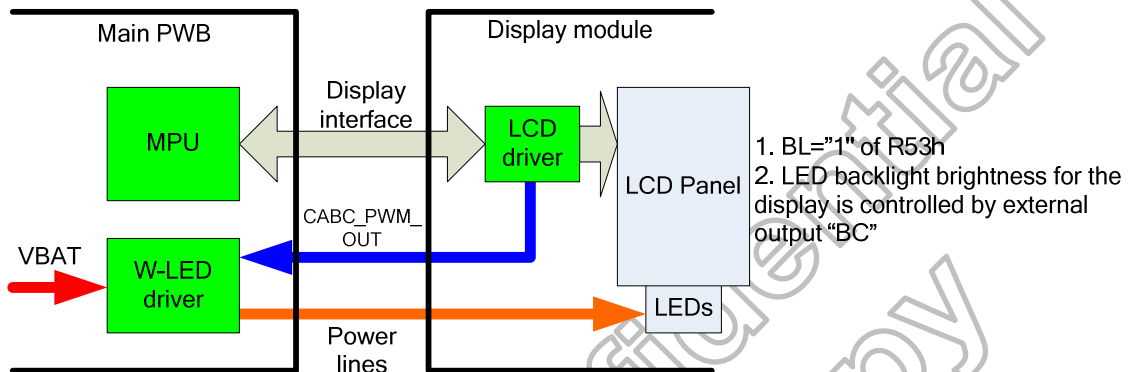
Main PWB

Display module

Display interface

MPU

LCD driver

LCD Panel

1. BL="1" of R53h
2. LED backlight brightness for the display is controlled by external output "BC"

CABC_PWM_ OUT

VBAT

W-LED driver

LEDs

Power lines

Confidential copy